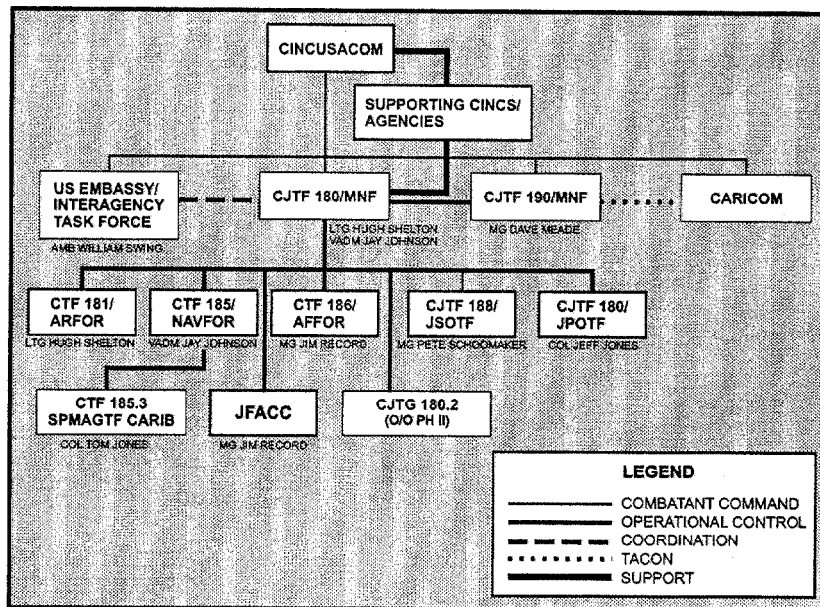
CINCUSACOM

SUPPORTING CINCS/ AGENCIES

US EMBASSY/ INTERAGENCY TASK FORCE
AMB WILLIAM SWING

CJTF 180/MNF
LTG HUGH SHELTON
VADM JAY JOHNSON

CJTF 190/MNF
MG DAVE MEADE

CARICOM

CTF 181/ ARFOR
LTG HUGH SHELTON

CTF 185/ NAVFOR
VADM JAY JOHNSON

CTF 186/ AFFOR
MG JIM RECORD

CJTF 188/ JSOTF
MG PETE SCHOOMAKER

CJTF 180/ JPOTF
COL JEFF JONES

CTF 185.3 SPMAGTF CARIB
COL TOM JONES

JFACC
MG JIM RECORD

CJTG 180.2 (O/O PH II)

LEGEND
COMBATANT COMMAND
OPERATIONAL CONTROL
COORDINATION
TACON
SUPPORT